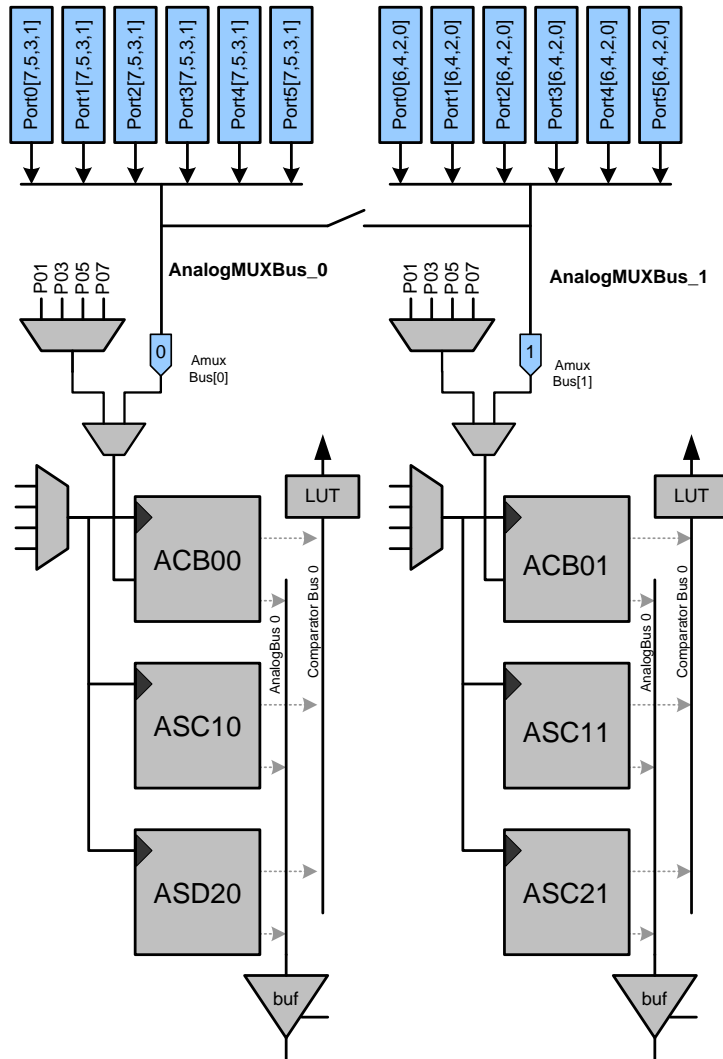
Port0[7,5,3,1]
Port1[7,5,3,1]
Port2[7,5,3,1]
Port3[7,5,3,1]
Port4[7,5,3,1]
Port5[7,5,3,1]
Port0[6,4,2,0]
Port1[6,4,2,0]
Port2[6,4,2,0]
Port3[6,4,2,0]
Port4[6,4,2,0]
Port5[6,4,2,0]

AnalogMUXBus_0
AnalogMUXBus_1

P01
P03
P05
P07
0
Amux Bus[0]

P01
P03
P05
P07
1
Amux Bus[1]

LUT
ACB00
ASC10
ASD20
AnalogBus 0
Comparator Bus 0
buf

LUT
ACB01
ASC11
ASC21
AnalogBus 0
Comparator Bus 0
buf